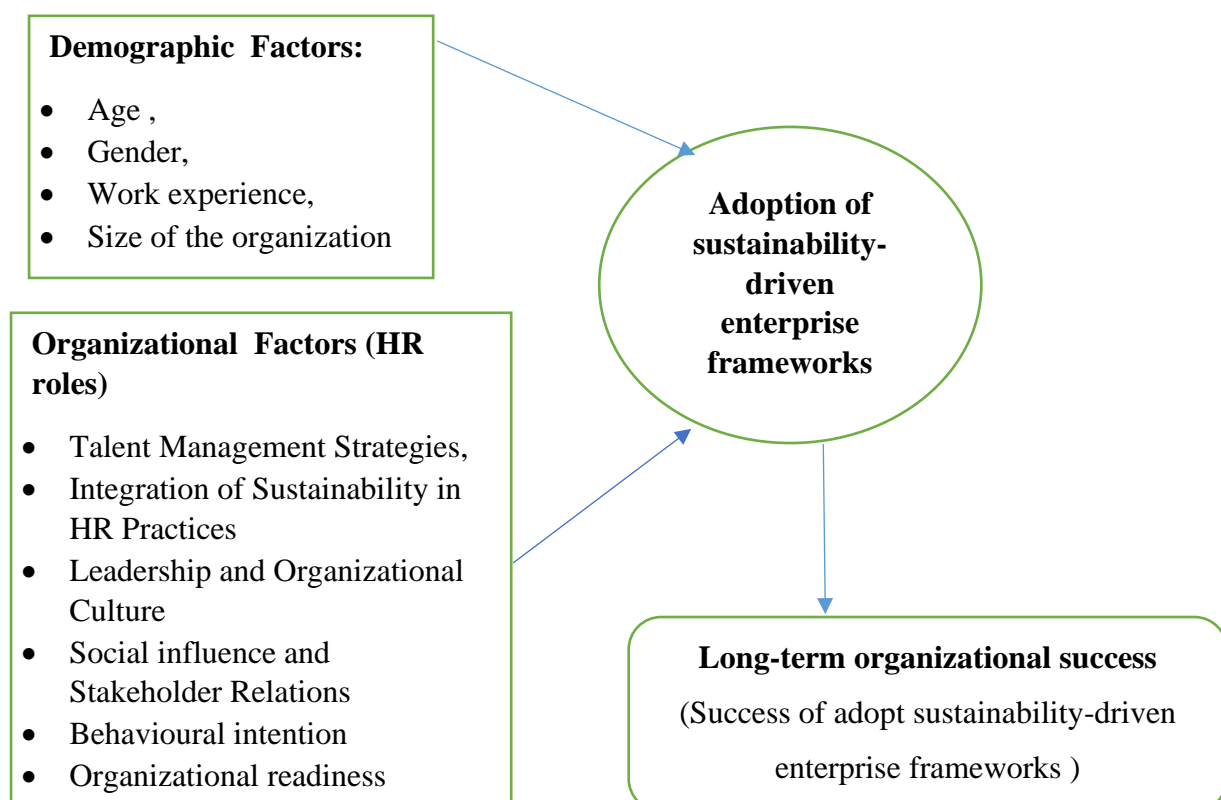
**Demographic Factors:**

- Age ,
- Gender,
- Work experience,
- Size of the organization

**Adoption of sustainability-driven enterprise frameworks**

**Organizational Factors (HR roles)**

- Talent Management Strategies,
- Integration of Sustainability in HR Practices
- Leadership and Organizational Culture
- Social influence and Stakeholder Relations
- Behavioural intention
- Organizational readiness

**Long-term organizational success**

(Success of adopt sustainability-driven enterprise frameworks )